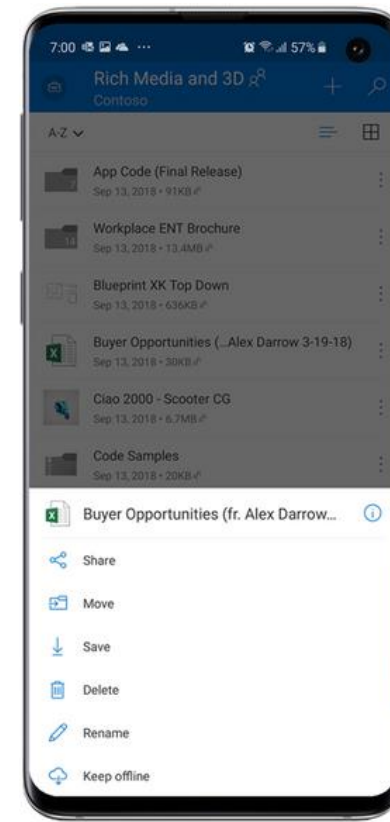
7:00 57%

Rich Media and 3D

Contoso

A-Z

App Code (Final Release)
Sep 13, 2018 • 91KB

Workplace ENT Brochure
Sep 13, 2018 • 13.4MB

Blueprint XK Top Down
Sep 13, 2018 • 636KB

Buyer Opportunities (...Alex Darrow 3-19-18)
Sep 13, 2018 • 30KB

Ciao 2000 - Scooter CG
Sep 13, 2018 • 6.7MB

Code Samples
Sep 13, 2018 • 20KB

Buyer Opportunities (fr. Alex Darrow...

Share

Move

Save

Delete

Rename

Keep offline